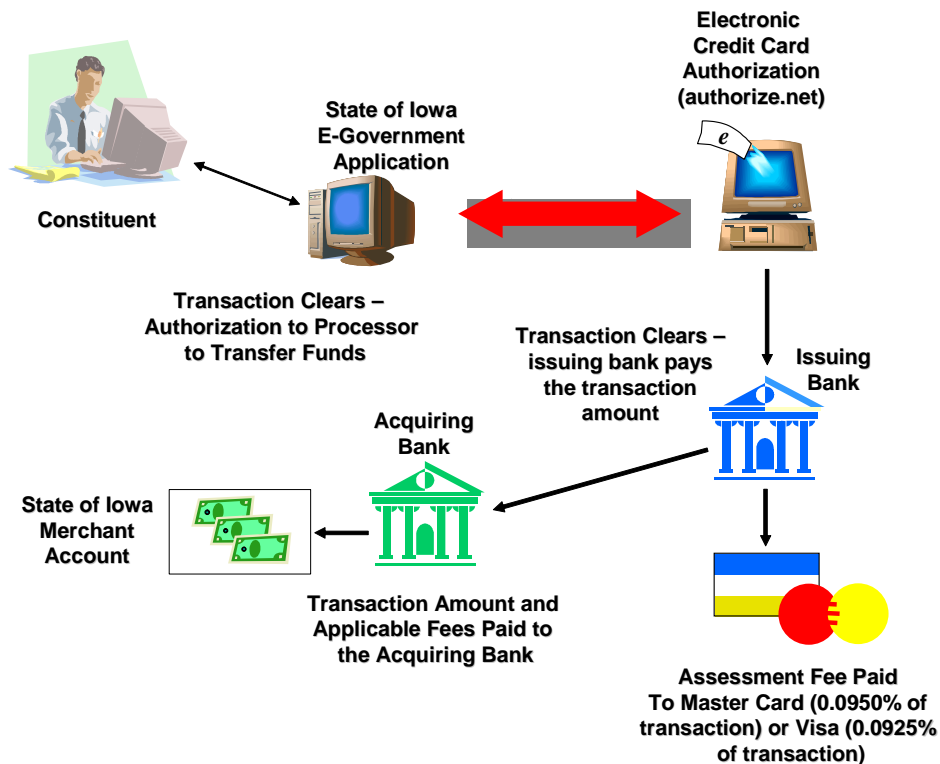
Electronic Credit Card Authorization (authorize.net)

State of Iowa E-Government Application

Constituent

Transaction Clears – Authorization to Processor to Transfer Funds

Transaction Clears – issuing bank pays the transaction amount

Issuing Bank

Acquiring Bank

State of Iowa Merchant Account

Transaction Amount and Applicable Fees Paid to the Acquiring Bank

Assessment Fee Paid To Master Card (0.0950% of transaction) or Visa (0.0925% of transaction)